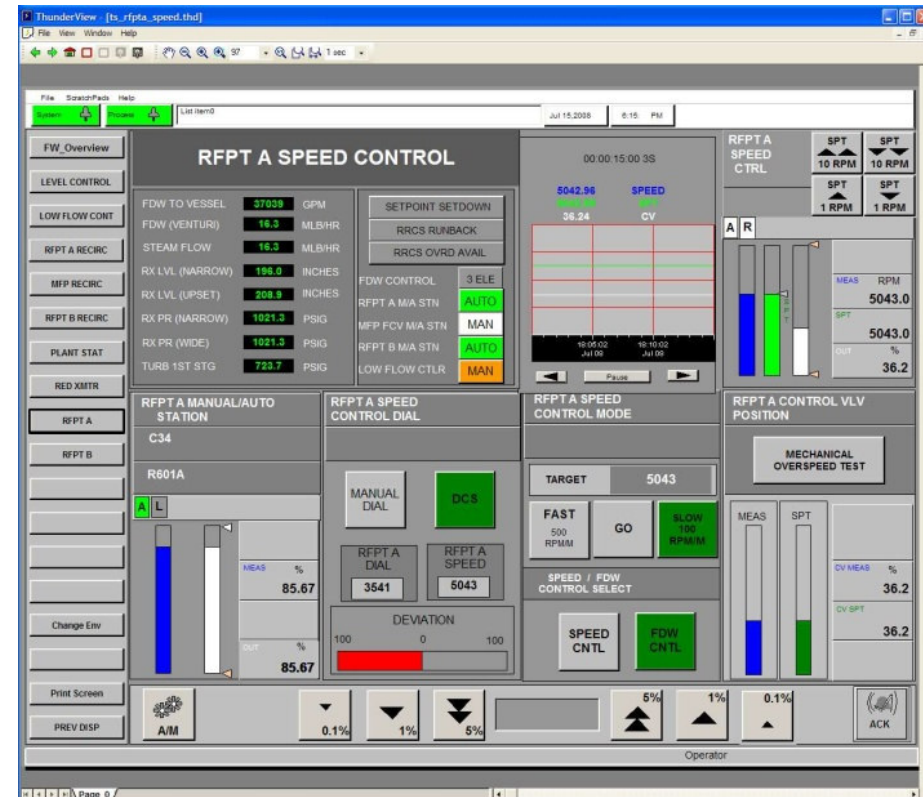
ThunderView - [ts_rfpta_speed.thd]
File View Window Help
97
1 sec

File ScratchPads Help
System Process List Item0
Jul 15,2008 6:15 PM

FW_Overview
LEVEL CONTROL
LOW FLOW CONT
RFPT A RECIRC
MFP RECIRC
RFPT B RECIRC
PLANT STAT
RED XMTR
RFPT A
RFPT B
Change Env
Print Screen
PREV DISP

RFPT A SPEED CONTROL

| FDW TO VESSEL | 37039 | GPM |
|---|---|---|
| FDW (VENTURI) | 16.3 | MLB/HR |
| STEAM FLOW | 16.3 | MLB/HR |
| RX LVL (NARROW) | 196.0 | INCHES |
| RX LVL (UPSET) | 208.9 | INCHES |
| RX PR (NARROW) | 1021.3 | PSIG |
| RX PR (WIDE) | 1021.3 | PSIG |
| TURB 1ST STG | 723.7 | PSIG |

SETPOINT SETDOWN
RRCS RUNBACK
RRCS OVRD AVAIL
FDW CONTROL 3 ELE
RFPT A M/A STN AUTO
MFP FCV M/A STN MAN
RFPT B M/A STN AUTO
LOW FLOW CTLR MAN

00:00:15:00 3S
5042.96 SPEED
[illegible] SPT
36.24 CV
18:05:02 Jul 09
18:10:02 Jul 09
Pause

RFPT A SPEED CTRL
SPT 10 RPM
SPT 10 RPM
SPT 1 RPM
SPT 1 RPM
A R
MEAS RPM 5043.0
SPT 5043.0
OUT % 36.2

RFPT A MANUAL/AUTO STATION
C34
R601A
A L
MEAS % 85.67
OUT % 85.67

RFPT A SPEED CONTROL DIAL
MANUAL DIAL
DCS
RFPT A DIAL 3541
RFPT A SPEED 5043
DEVIATION
100 0 100

RFPT A SPEED CONTROL MODE
TARGET 5043
FAST 500 RPM/M
GO
SLOW 100 RPM/M
SPEED / FDW CONTROL SELECT
SPEED CNTL
FDW CNTL

RFPT A CONTROL VLV POSITION
MECHANICAL OVERSPEED TEST
MEAS SPT
CV MEAS % 36.2
CV SPT 36.2

A/M
0.1%
1%
5%
5%
1%
0.1%
ACK
Operator
Page 0